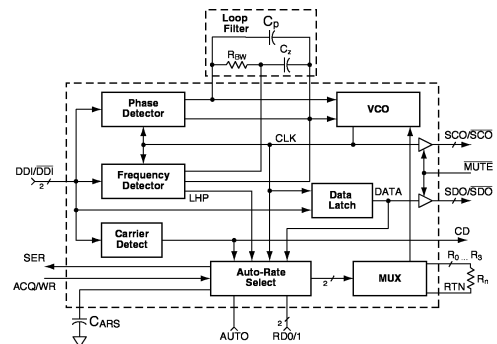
Loop Filter
$C_P$
$R_{BW}$
$C_Z$
Phase Detector
VCO
CLK
SCO/$\overline{SCO}$
DDI/$\overline{DDI}$
2
Frequency Detector
$\overline{MUTE}$
Data Latch
DATA
SDO/$\overline{SDO}$
LHP
Carrier Detect
CD
SER
Auto-Rate Select
2
MUX
$R_0 \ldots R_3$
$R_n$
ACQ/WR
RTN
$C_{ARS}$
AUTO
2
RD0/1